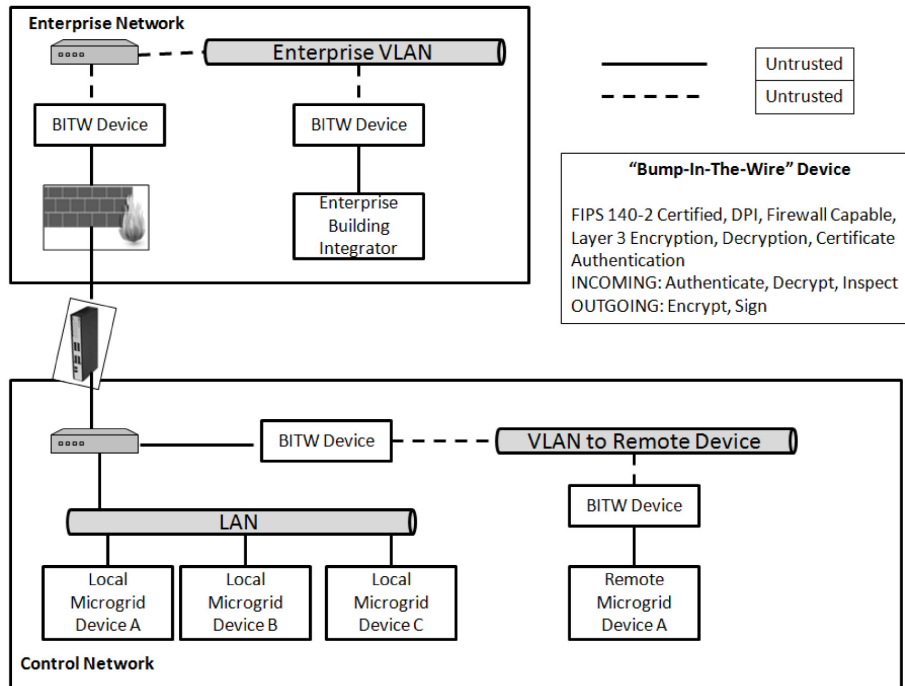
Enterprise Network

Enterprise VLAN

Untrusted

Untrusted

BITW Device

BITW Device

Enterprise Building Integrator

"Bump-In-The-Wire" Device

FIPS 140-2 Certified, DPI, Firewall Capable, Layer 3 Encryption, Decryption, Certificate Authentication
INCOMING: Authenticate, Decrypt, Inspect
OUTGOING: Encrypt, Sign

BITW Device

VLAN to Remote Device

LAN

BITW Device

Local Microgrid Device A

Local Microgrid Device B

Local Microgrid Device C

Remote Microgrid Device A

Control Network